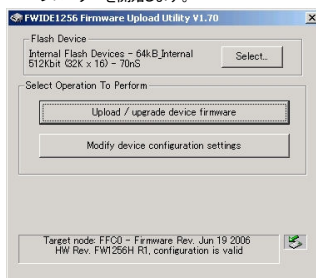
FWIDE1256 Firmware Upload Utility V1.70

Flash Device

Internal Flash Devices - 64kB_Internal 512Kbit (32K x 16) - 70nS

Select...

Select Operation To Perform

Upload / upgrade device firmware

Modify device configuration settings

Target node: FFC0 - Firmware Rev. Jun 19 2006
HW Rev. FW1256H R1, configuration is valid